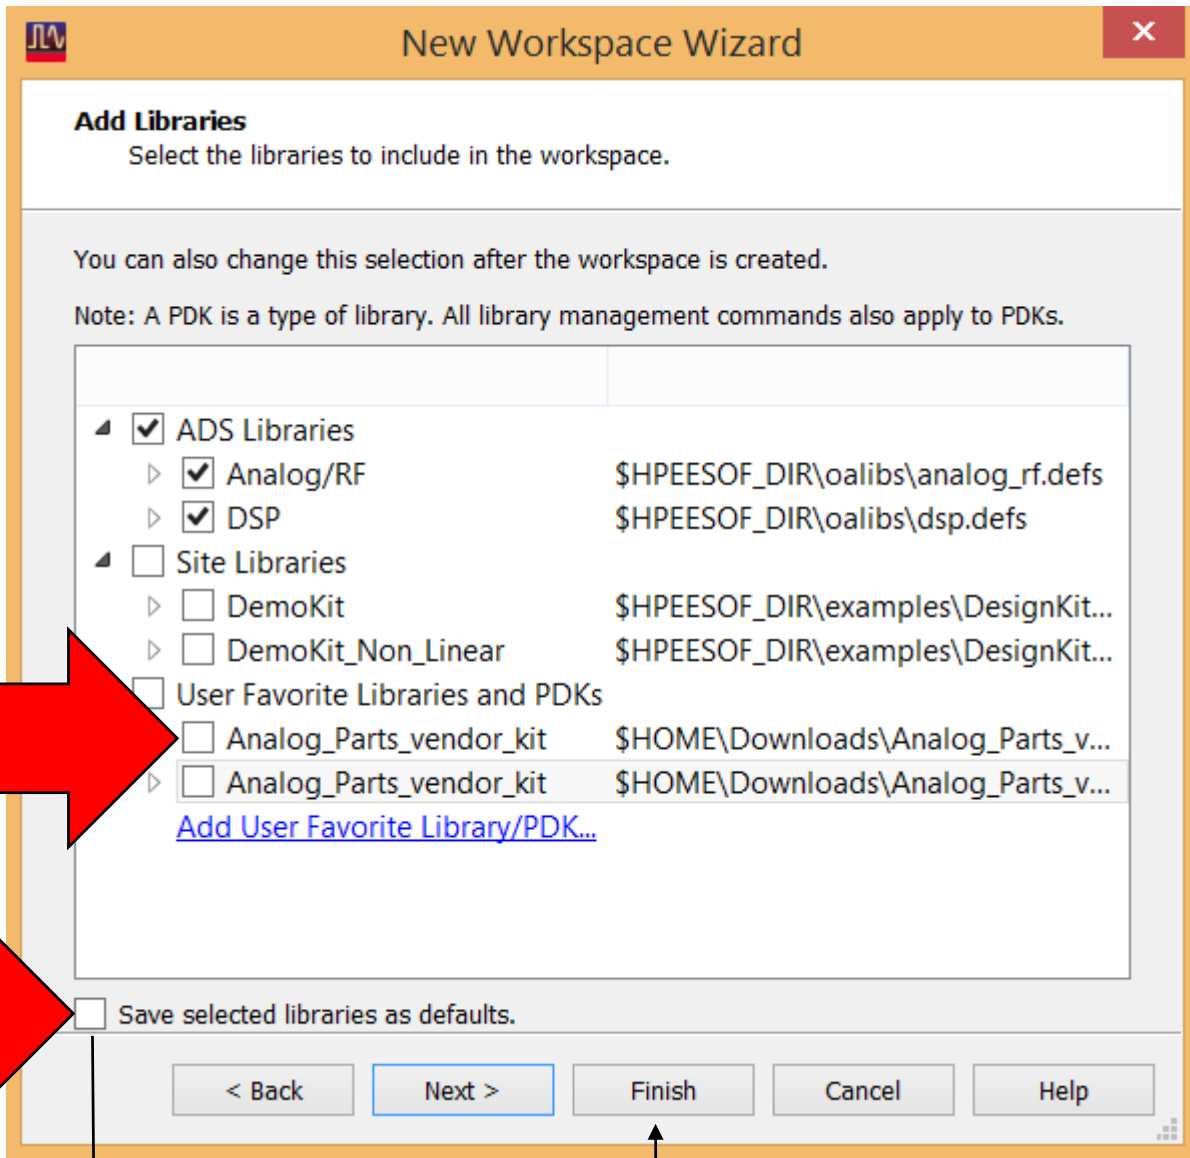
New Workspace Wizard

Add Libraries
Select the libraries to include in the workspace.

You can also change this selection after the workspace is created.

Note: A PDK is a type of library. All library management commands also apply to PDKs.

| | |
|---|---|
| ADS Libraries | |
| Analog/RF | \$HPEESOF_DIR\oalibs\analog_rf.defs |
| DSP | \$HPEESOF_DIR\oalibs\dsp.defs |
| Site Libraries | |
| DemoKit | \$HPEESOF_DIR\examples\DesignKit... |
| DemoKit_Non_Linear | \$HPEESOF_DIR\examples\DesignKit... |
| User Favorite Libraries and PDKs | |
| Analog_Parts_vendor_kit | \$HOME\Downloads\Analog_Parts_v... |
| Analog_Parts_vendor_kit | \$HOME\Downloads\Analog_Parts_v... |

Add User Favorite Library/PDK...

Save selected libraries as defaults.

< Back    Next >    Finish    Cancel    Help